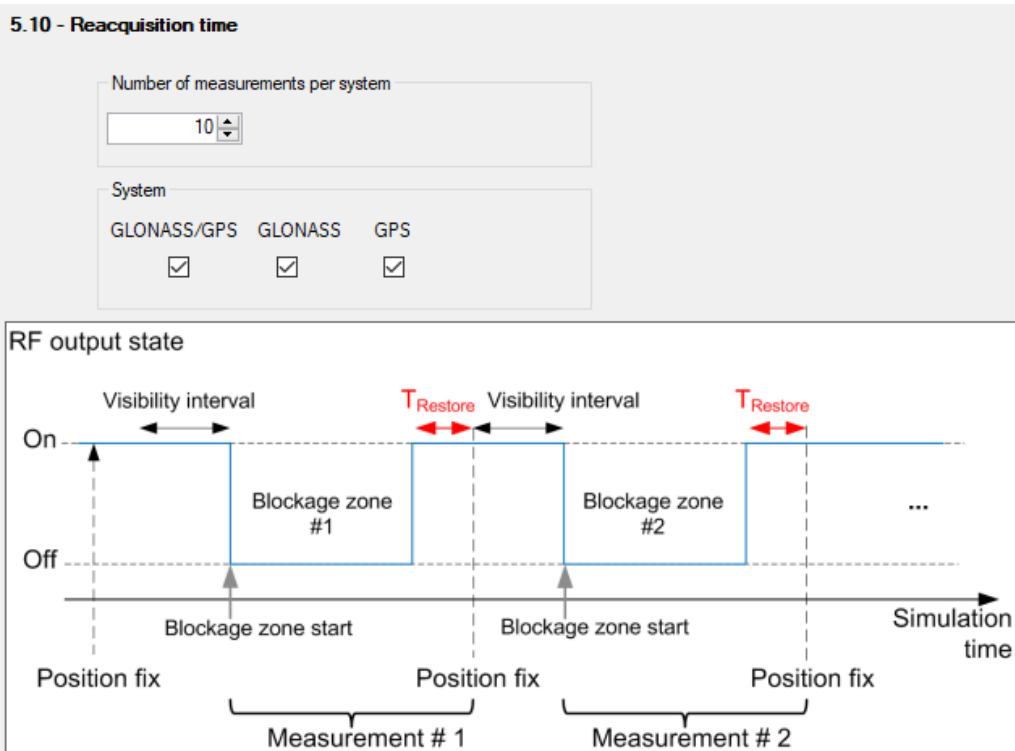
5.10 - Reacquisition time

Number of measurements per system

10

System

GLONASS/GPS GLONASS GPS

RF output state

Visibility interval

$T_{Restore}$

Visibility interval

$T_{Restore}$

On

Off

Blockage zone #1

Blockage zone #2

...

Blockage zone start

Blockage zone start

Simulation time

Position fix

Position fix

Position fix

Measurement # 1

Measurement # 2